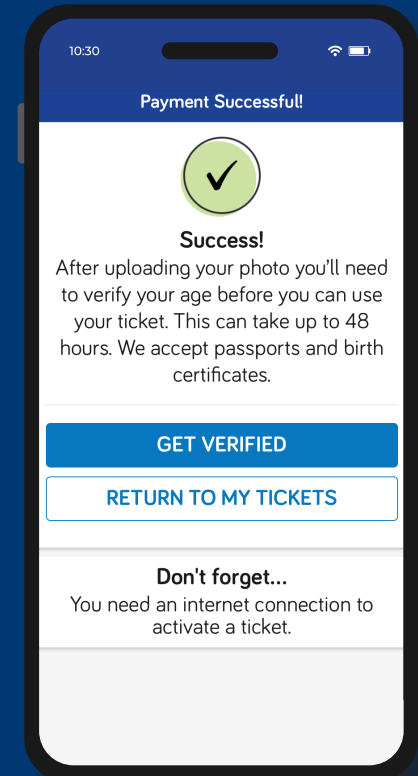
10:30

Payment Successful!

Success!
After uploading your photo you'll need to verify your age before you can use your ticket. This can take up to 48 hours. We accept passports and birth certificates.

GET VERIFIED

RETURN TO MY TICKETS

Don't forget...
You need an internet connection to activate a ticket.